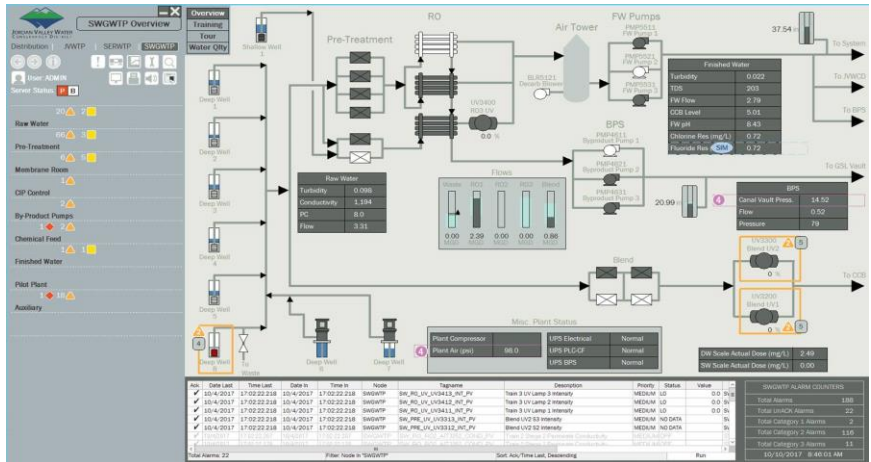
JORDAN VALLEY WATER CONSERVANCY DISTRICT

SWGWTP Overview

Distribution NWTP SERWTP SWGWTP

User: ADMIN
Server Status: P B

20 2
Raw Water
66 3
Pre-Treatment
6 5
Membrane Room
1
CIP Control
2
By-Product Pumps
1 2
Chemical Feed
1 1
Finished Water

Pilot Plant
1 16
Auxiliary

Overview
Training
Tour
Water Qlty

Shallow Well 1

Deep Well 1
Deep Well 2
Deep Well 3
Deep Well 4
Deep Well 5
Deep Well 6
To Waste
Deep Well 8
Deep Well 7

Pre-Treatment

RO

UV3400 RO UV
0.0 %

Air Tower

BLR5121 Decarb Blower

FW Pumps
PMP5511 FW Pump 1
PMP5521 FW Pump 2
PMP5531 FW Pump 3

37.54

To System
To NWCD
To BPS

| Finished Water | |
|---|---|
| Turbidity | 0.022 |
| TDS | 203 |
| FW Flow | 2.79 |
| CCB Level | 5.01 |
| FW pH | 8.43 |
| Chlorine Res (mg/L) | 0.72 |
| Fluoride Res SIM | 0.77 |

BPS
PMP6511 Byproduct Pump 1
PMP6521 Byproduct Pump 2
PMP6531 Byproduct Pump 3

To GSL Vault

20.99

| BPS | |
|---|---|
| Canal Vault Press. | 14.52 |
| Flow | 0.52 |
| Pressure | 79 |

| Raw Water | |
|---|---|
| Turbidity | 0.098 |
| Conductivity | 1.194 |
| PC | 8.0 |
| Flow | 3.31 |

Flows
Waste RO1 RO2 RO3 Blend
0.00 MGD 2.39 MGD 0.00 MGD 0.00 MGD 0.86 MGD

Blend

UV3300 Blend UV2
0 %
3 5

To COB

UV3200 Blend UV1
0 %
5

Misc. Plant Status

| Plant Compressor | |
|---|---|
| Plant Air (psi) | 98.0 |

| UPS Electrical | Normal |
|---|---|
| UPS PLC-CF | Normal |
| UPS BPS | Normal |

| DW Scale Actual Dose (mg/L) | 2.49 |
|---|---|
| SW Scale Actual Dose (mg/L) | 0.00 |

| Ack | Date Last | Time Last | Date In | Time In | Node | Tagname | Description | Priority | Status | Value |
|---|---|---|---|---|---|---|---|---|---|---|
| ✔ | 10/4/2017 | 17:02:22.218 | 10/4/2017 | 17:02:22.218 | SWGWTP | SW_RO_UV_UV3413_INT_PV | Train 3 UV Lamp 3 Intensity | MEDIUM | LO | 0.0 |
| ✔ | 10/4/2017 | 17:02:22.218 | 10/4/2017 | 17:02:22.218 | SWGWTP | SW_RO_UV_UV3412_INT_PV | Train 3 UV Lamp 2 Intensity | MEDIUM | LO | 0.0 |
| ✔ | 10/4/2017 | 17:02:22.218 | 10/4/2017 | 17:02:22.218 | SWGWTP | SW_RO_UV_UV3411_INT_PV | Train 3 UV Lamp 1 Intensity | MEDIUM | LO | 0.0 |
| ✔ | 10/4/2017 | 17:02:22.218 | 10/4/2017 | 17:02:22.218 | SWGWTP | SW_PRE_UV_UV3313_INT_PV | Blend UV2 S3 Intensity | MEDIUM | NO DATA | |
| ✔ | 10/4/2017 | 17:02:22.218 | 10/4/2017 | 17:02:22.218 | SWGWTP | SW_PRE_UV_UV3312_INT_PV | Blend UV2 S2 Intensity | MEDIUM | NO DATA | |

Total Alarms: 22 Filter: Node in "SWGWTP" Sort: Ack/Time Last, Descending Run

SWGWTP ALARM COUNTERS
| Total Alarms | 186 |
|---|---|
| Total UNACK Alarms | 22 |
| Total Category 1 Alarms | 2 |
| Total Category 2 Alarms | 118 |
| Total Category 3 Alarms | 11 |

10/10/2017 8:46:01 AM